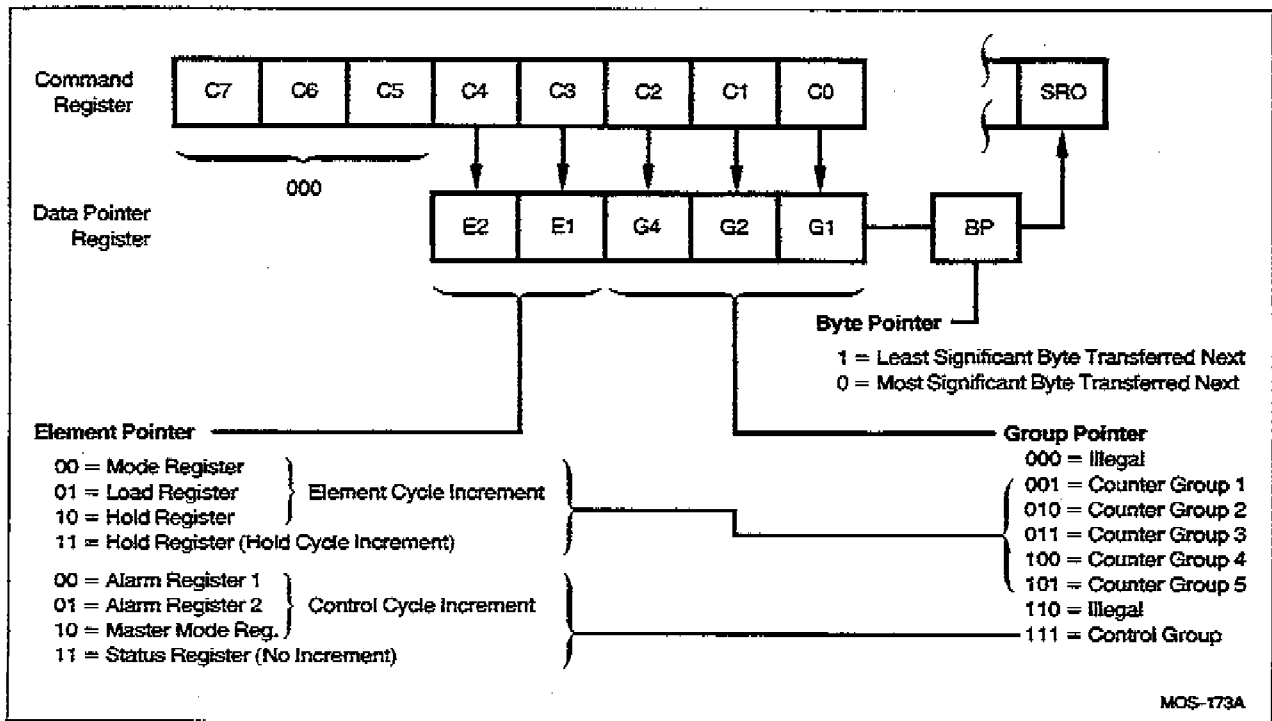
Command Register

| C7 | C6 | C5 | C4 | C3 | C2 | C1 | C0 |
|---|---|---|---|---|---|---|---|

000

SRO

Data Pointer Register

| E2 | E1 | G4 | G2 | G1 |
|---|---|---|---|---|

BP

Byte Pointer
1 = Least Significant Byte Transferred Next
0 = Most Significant Byte Transferred Next

Element Pointer
00 = Mode Register
01 = Load Register
10 = Hold Register
Element Cycle Increment
11 = Hold Register (Hold Cycle Increment)

00 = Alarm Register 1
01 = Alarm Register 2
10 = Master Mode Reg.
Control Cycle Increment
11 = Status Register (No Increment)

Group Pointer
000 = Illegal
001 = Counter Group 1
010 = Counter Group 2
011 = Counter Group 3
100 = Counter Group 4
101 = Counter Group 5
110 = Illegal
111 = Control Group

MOS-173A